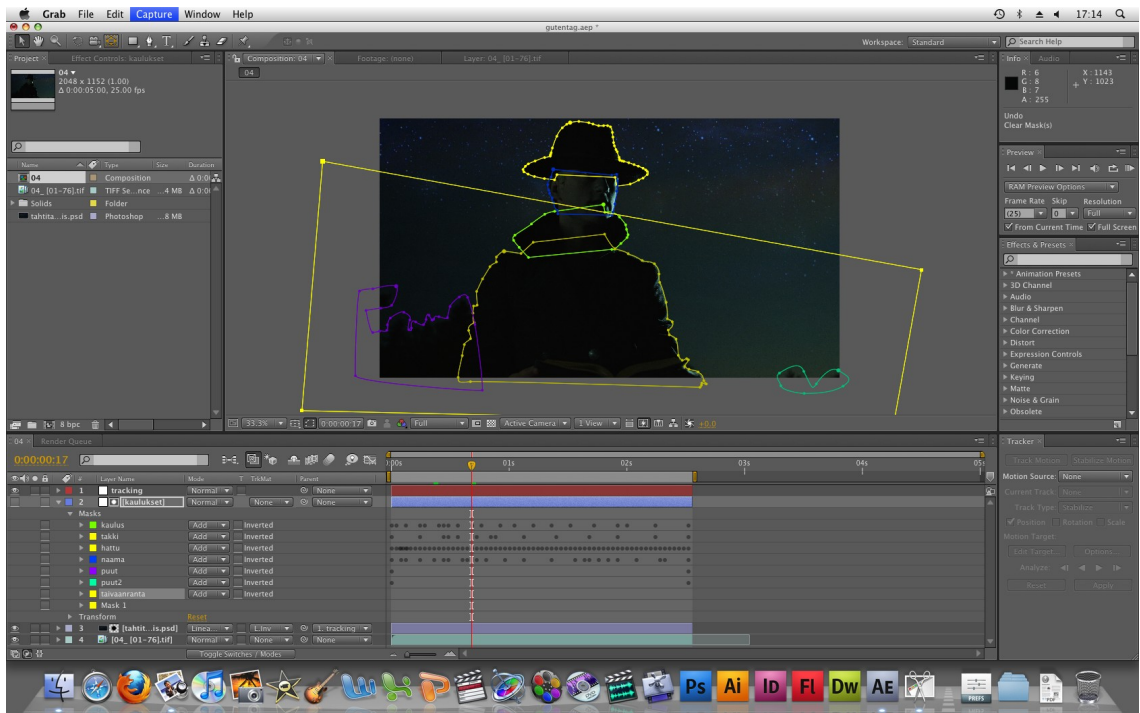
Grab File Edit Capture Window Help

17:14

gutentag.aep *

Workspace: Standard

Search Help

Project × Effect Controls: kaulukset

04 ▾
2048 x 1152 (1.00)
Δ 0:00:05:00, 25.00 fps

| Name | Type | Size | Duration |
|---|---|---|---|
| 04 | Composition | | Δ 0:0 |
| 04_[01-76].tif | TIFF Se...nce | ...4 MB | Δ 0:0 |
| Solids | Folder | | |
| tahtita...is.psd | Photoshop | ...8 MB | |

8 bpc

Composition: 04 × Footage: (none) Layer: 04_[01-76].tif

04

33.3% 0:00:00:17 Full Active Camera 1 View +0.0

Info × Audio

R : 6
G : 8
B : 7
A : 255

X : 1143
Y : 1023

Undo
Clear Mask(s)

Preview ×

RAM Preview Options

Frame Rate Skip Resolution
(25) 0 Full
From Current Time Full Screen

Effects & Presets ×

* Animation Presets
3D Channel
Audio
Blur & Sharpen
Channel
Color Correction
Distort
Expression Controls
Generate
Keying
Matte
Noise & Grain
Obsolete

04 × Render Queue

0:00:00:17

| # | Layer Name | Mode | T TrkMat | Parent |
|---|---|---|---|---|
| 1 | tracking | Normal | | None |
| 2 | [kaulukset] | Normal | None | None |

Masks
kaulus Add Inverted
takki Add Inverted
hattu Add Inverted
naama Add Inverted
puut Add Inverted
puut2 Add Inverted
taivaanranta Add Inverted
Mask 1
Transform Reset
3 [tahtit...is.psd] Linea... L.Inv 1. tracking
4 [04_[01-76].tif] Normal None None

Toggle Switches / Modes

00s 01s 02s 03s 04s 05s

Tracker ×

Track Motion Stabilize Motion
Motion Source: None
Current Track: None
Track Type: Stabilize
Position Rotation Scale
Motion Target:
Edit Target... Options...
Analyze:
Reset Apply

Ps Ai ID Fl Dw AE PREFS